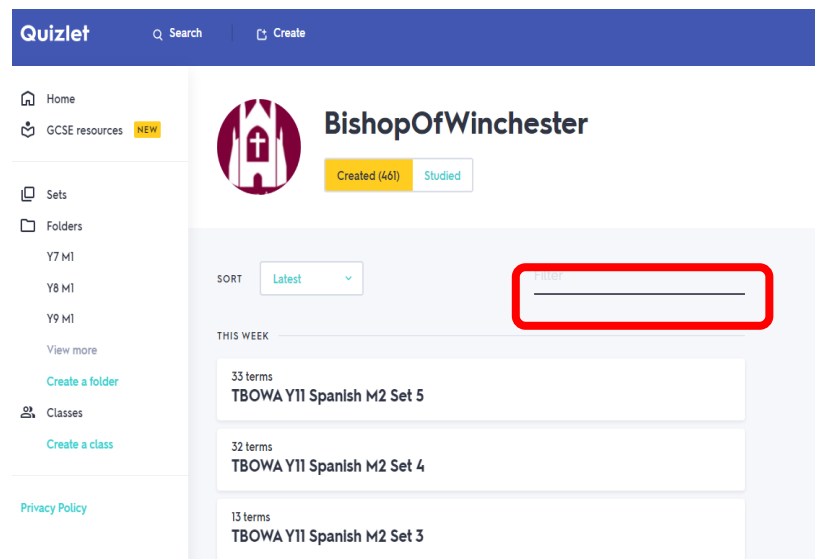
Quizlet Search Create

Home
GCSE resources NEW

Sets
Folders
Y7 M1
Y8 M1
Y9 M1
View more
Create a folder
Classes
Create a class

Privacy Policy

BishopOfWinchester

Created (461) Studied

SORT Latest

Filter

THIS WEEK

33 terms
TBOWA Y11 Spanish M2 Set 5

32 terms
TBOWA Y11 Spanish M2 Set 4

13 terms
TBOWA Y11 Spanish M2 Set 3